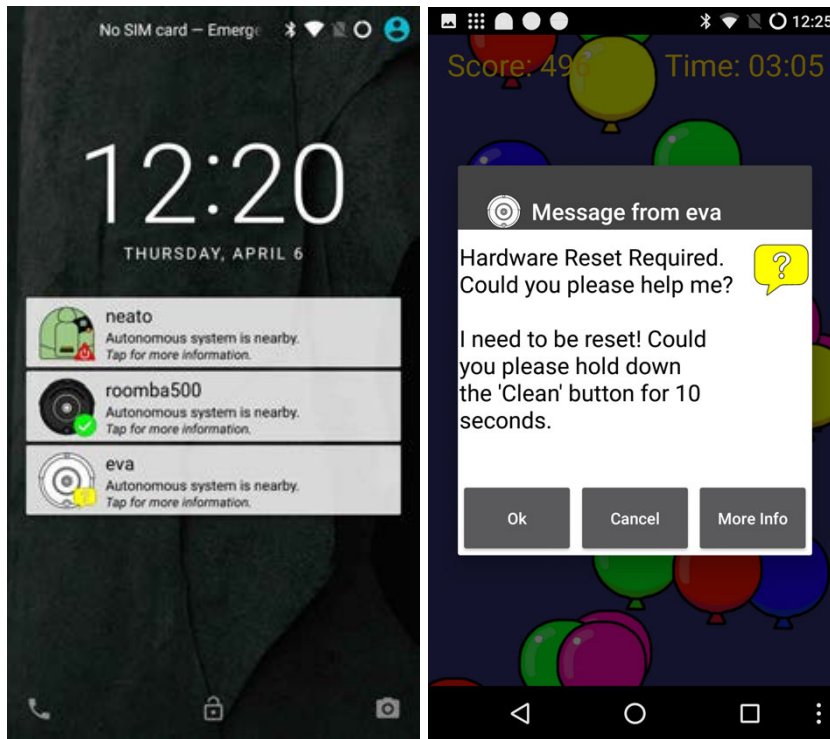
No SIM card — Emerge

12:20

THURSDAY, APRIL 6

neato
Autonomous system is nearby.
Tap for more information.

roomba500
Autonomous system is nearby.
Tap for more information.

eva
Autonomous system is nearby.
Tap for more information.

12:25

Score: 496 Time: 03:05

Message from eva

Hardware Reset Required. Could you please help me?

I need to be reset! Could you please hold down the 'Clean' button for 10 seconds.

?

Ok Cancel More Info